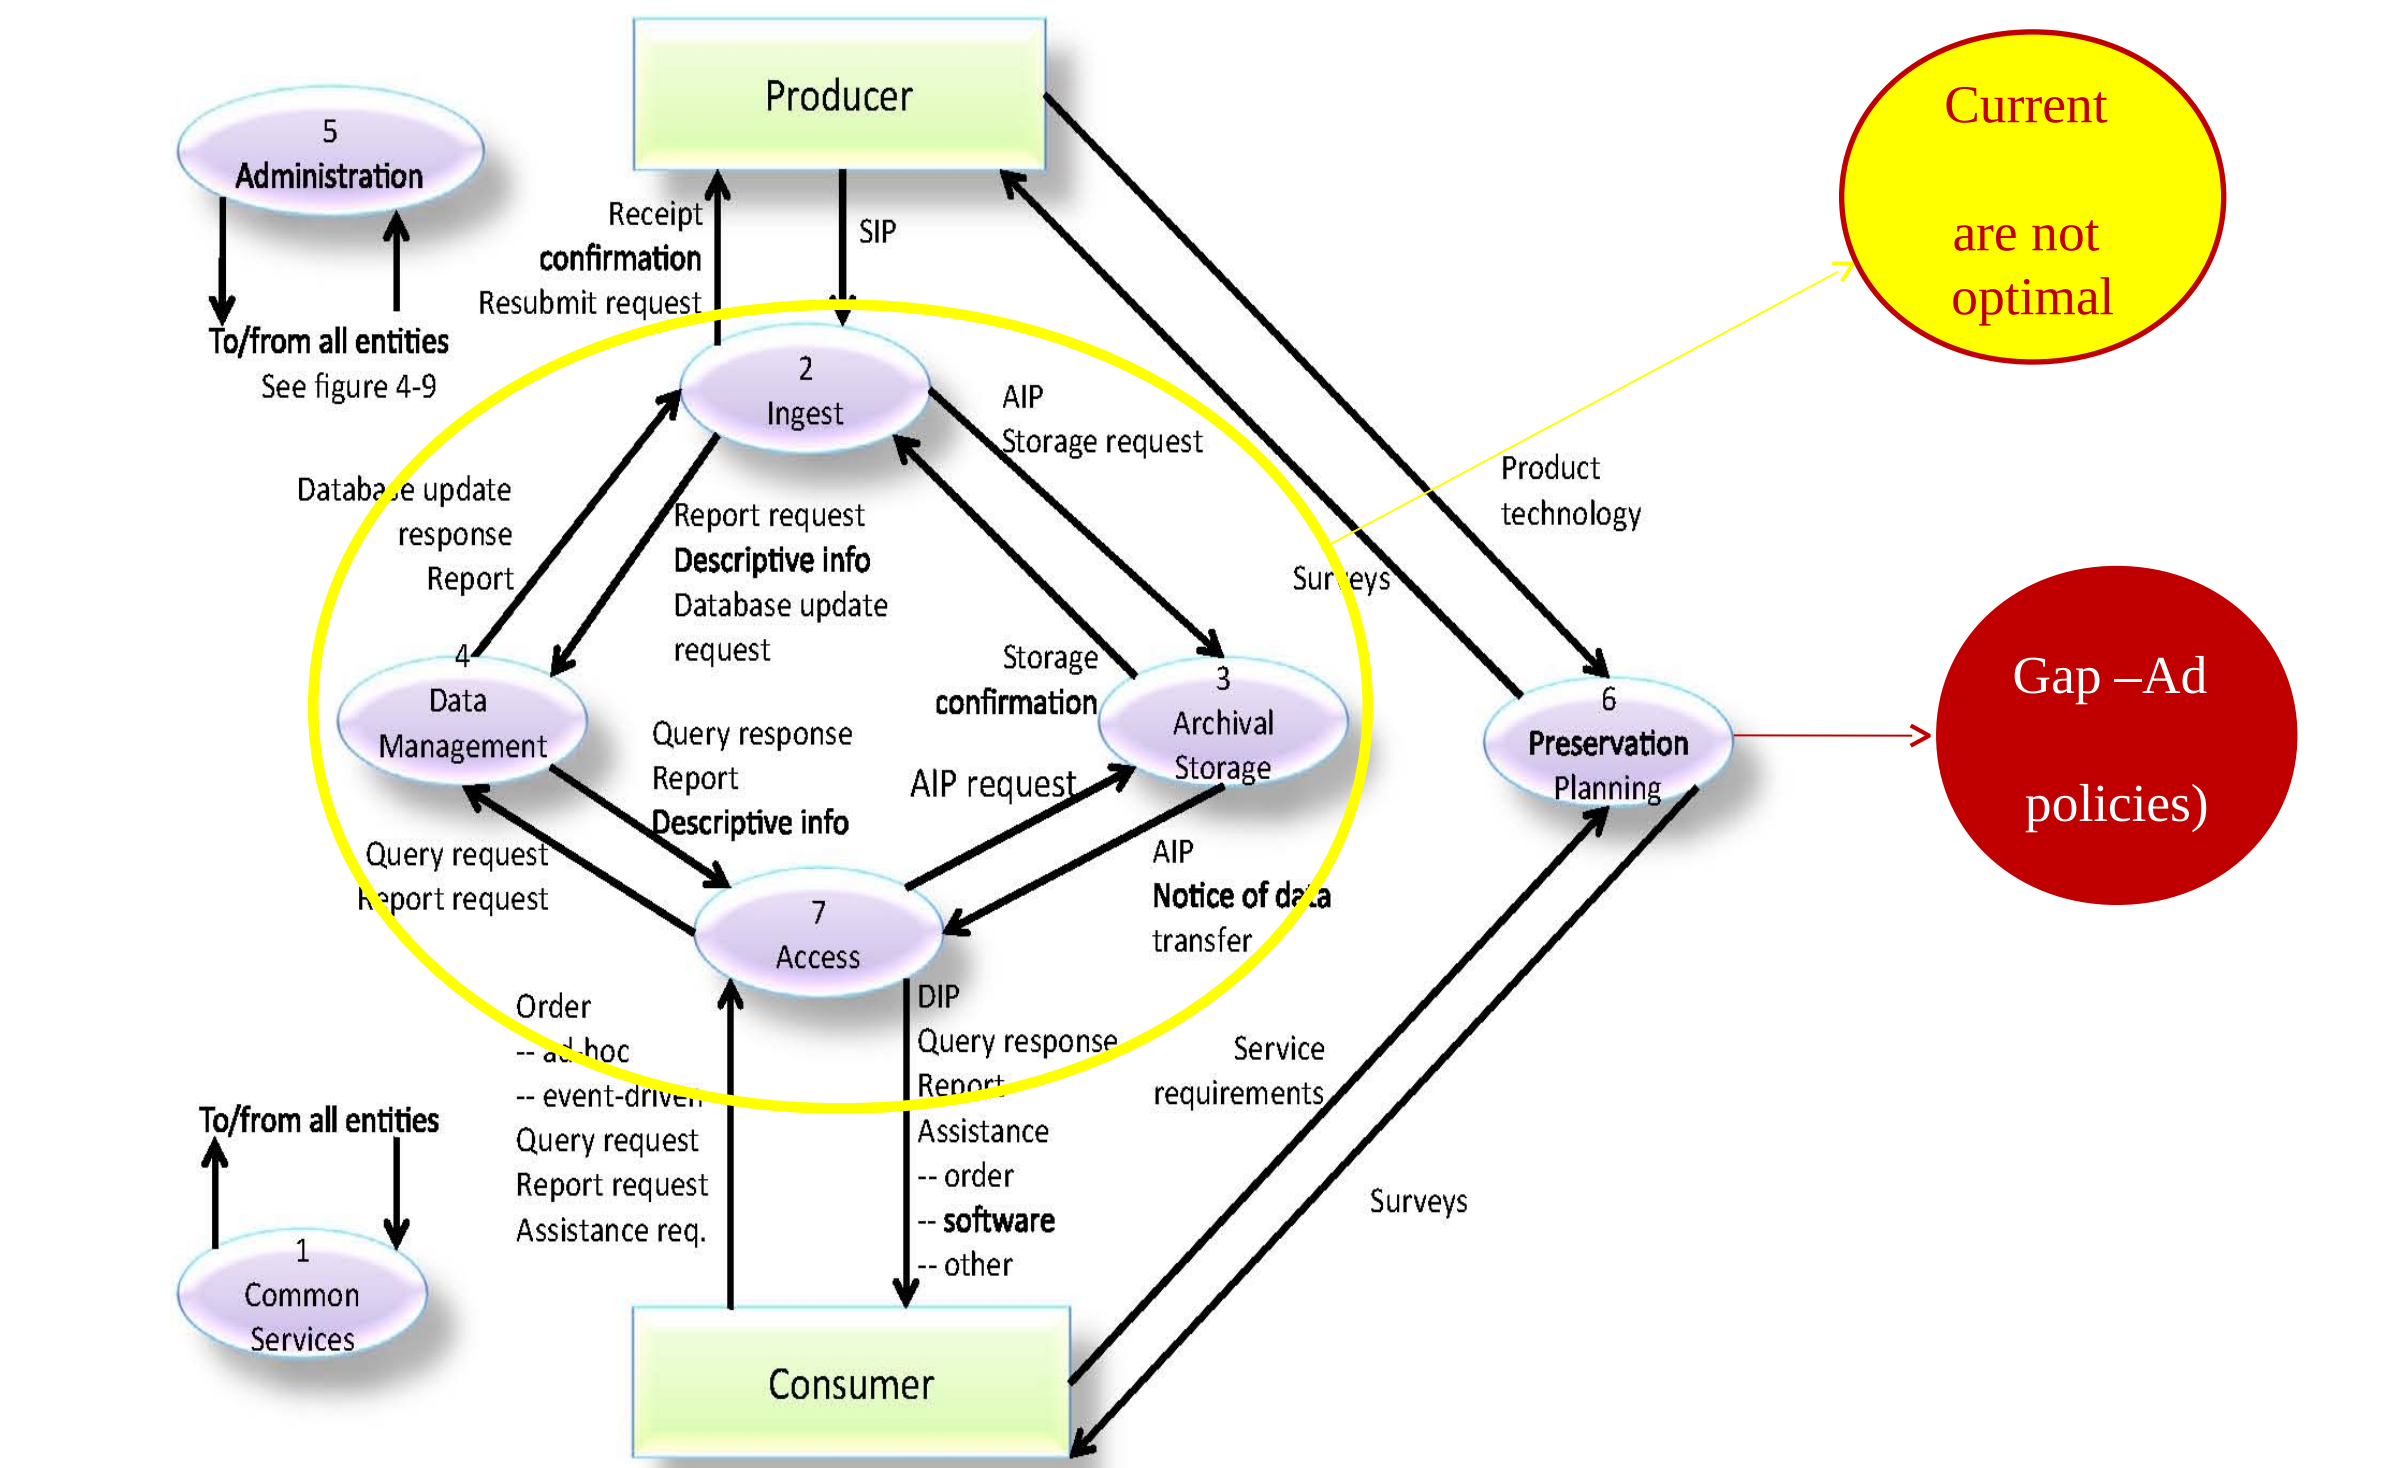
Producer

5
Administration

To/from all entities
See figure 4-9

Receipt
confirmation
Resubmit request

SIP

Current

are not
optimal

2
Ingest

AIP
Storage request

Product
technology

Database update
response
Report

Report request
Descriptive info
Database update
request

Surveys

4
Data
Management

Storage
confirmation

3
Archival
Storage

6
Preservation
Planning

Gap –Ad

policies)

Query response
Report
Descriptive info

AIP request

Query request
Report request

AIP
Notice of data
transfer

7
Access

Order
-- ad-hoc
-- event-driven
Query request
Report request
Assistance req.

DIP
Query response
Report
Assistance
-- order
-- software
-- other

Service
requirements

To/from all entities

Surveys

1
Common
Services

Consumer